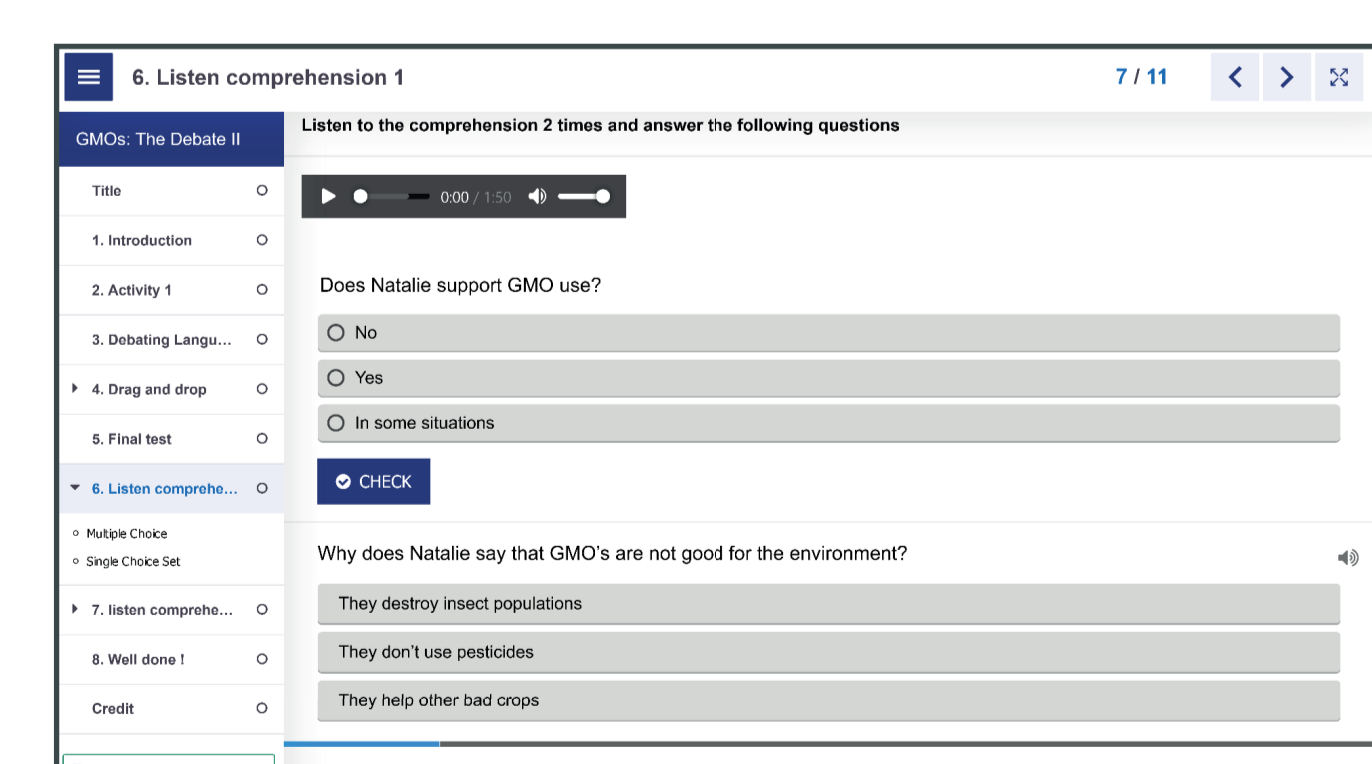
6. Listen comprehension 1

7 / 11

GMOs: The Debate II

Title

1. Introduction

2. Activity 1

3. Debating Langu...

4. Drag and drop

5. Final test

6. Listen comprehe...

Multiple Choice

Single Choice Set

7. listen comprehe...

8. Well done !

Credit

Listen to the comprehension 2 times and answer the following questions

0:00 / 1:50

Does Natalie support GMO use?

No

Yes

In some situations

CHECK

Why does Natalie say that GMO's are not good for the environment?

They destroy insect populations

They don't use pesticides

They help other bad crops